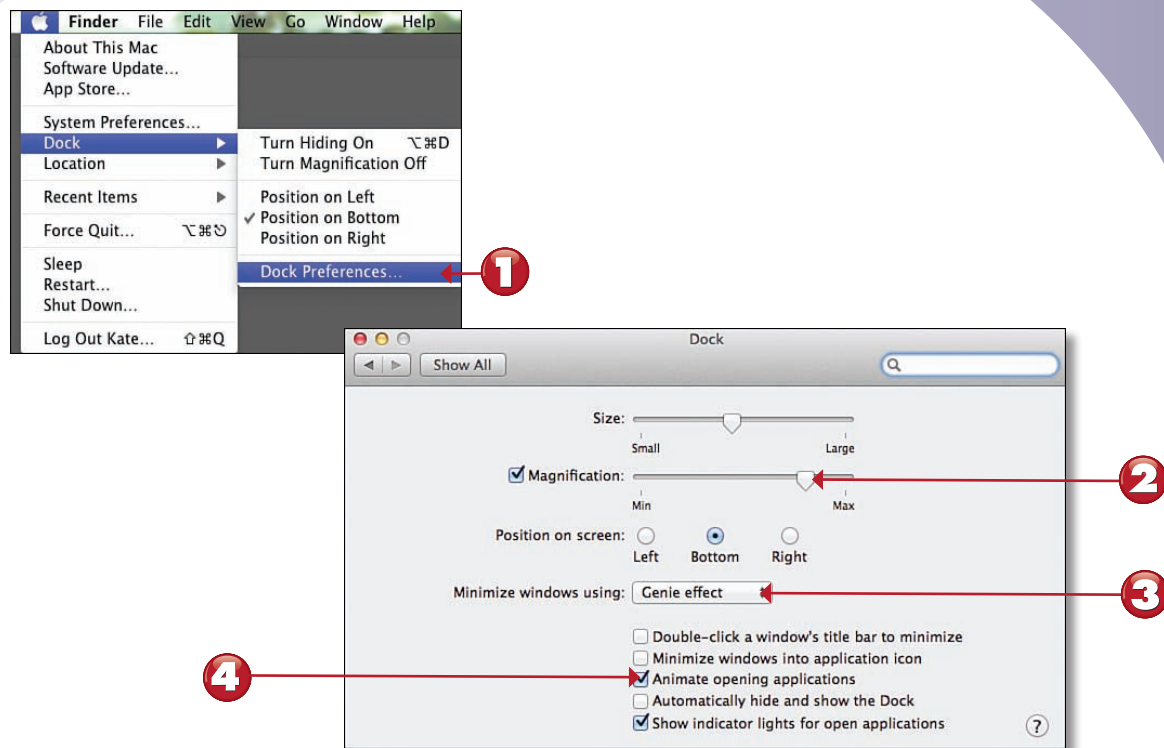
Finder File Edit View Go Window Help

About This Mac
Software Update...
App Store...

System Preferences...
Dock
Location

Recent Items

Force Quit... ⌥⌘⎋

Sleep
Restart...
Shut Down...

Log Out Kate... ⇧⌘Q

Turn Hiding On ⌥⌘D
Turn Magnification Off

Position on Left
✓ Position on Bottom
Position on Right

Dock Preferences...

1

Dock

Show All

Size:
Small
Large

Magnification:
Min
Max

2

Position on screen:
Left
Bottom
Right

Minimize windows using: Genie effect

3

Double-click a window's title bar to minimize
Minimize windows into application icon
Animate opening applications
Automatically hide and show the Dock
Show indicator lights for open applications

4

?